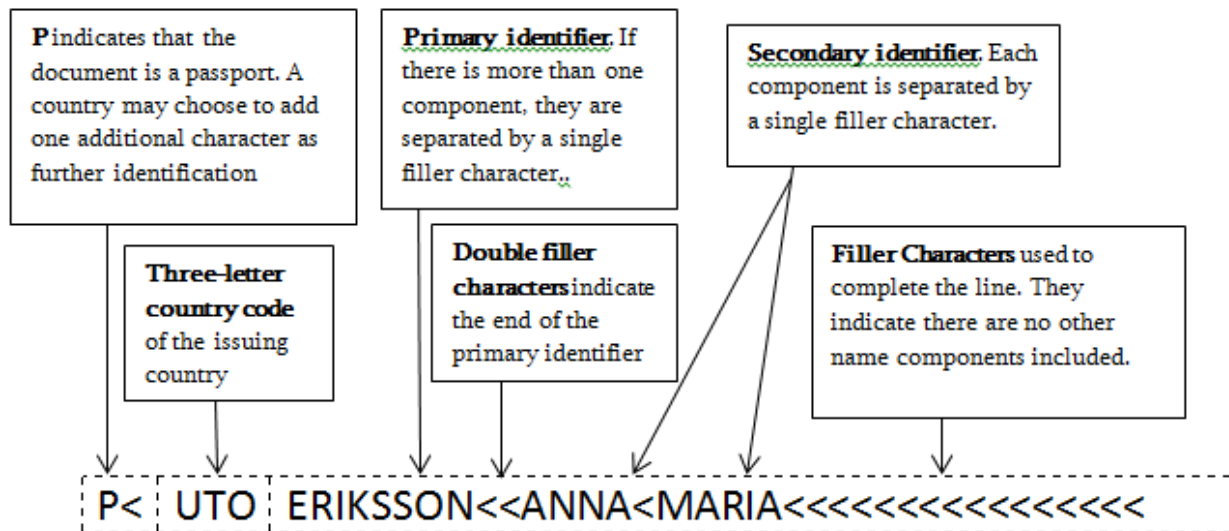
**P** indicates that the document is a passport. A country may choose to add one additional character as further identification

**Primary identifier.** If there is more than one component, they are separated by a single filler character..

**Secondary identifier.** Each component is separated by a single filler character.

**Three-letter country code** of the issuing country

**Double filler characters** indicate the end of the primary identifier

**Filler Characters** used to complete the line. They indicate there are no other name components included.

P< UTO ERIKSSON<<ANNA<MARIA<<<<<<<<<<<<<<<<<<<